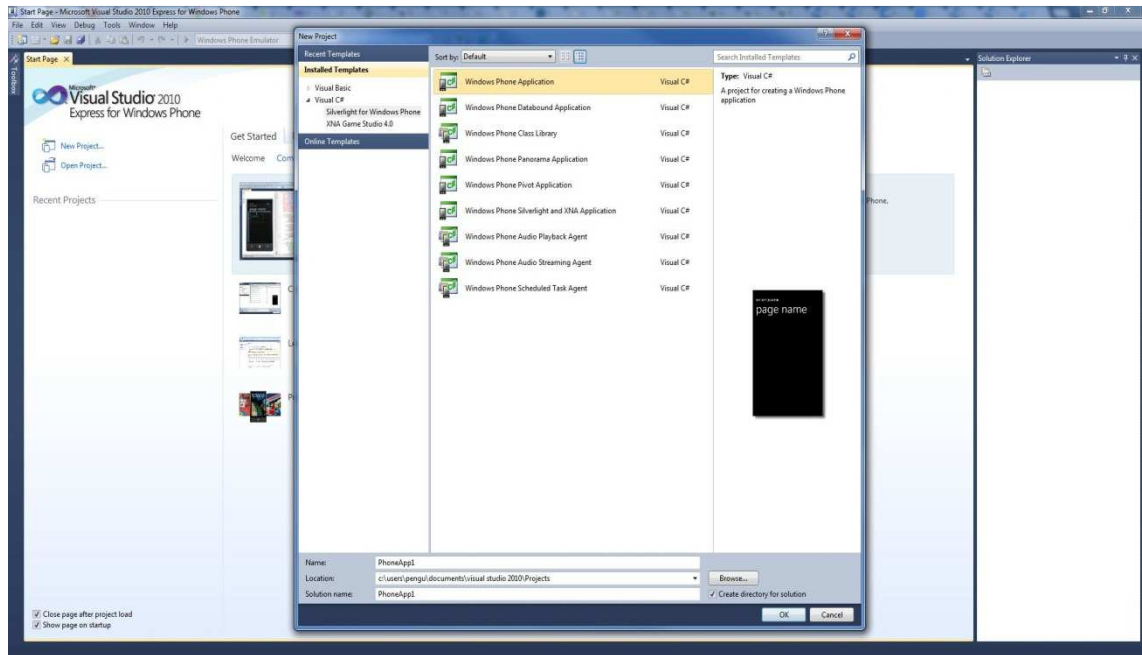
Start Page - Microsoft Visual Studio 2010 Express for Windows Phone

File Edit View Debug Tools Window Help

Windows Phone Emulator

Start Page ×

Toolbox

Microsoft Visual Studio 2010 Express for Windows Phone

New Project...

Open Project...

Recent Projects

Get Started

Welcome Com

Phone.

Close page after project load

Show page on startup

Solution Explorer

New Project

Recent Templates

Installed Templates

Visual Basic

Visual C#

Silverlight for Windows Phone

XNA Game Studio 4.0

Online Templates

Sort by: Default

Search Installed Templates

| | |
|---|---|
| Windows Phone Application | Visual C# |
| Windows Phone Databound Application | Visual C# |
| Windows Phone Class Library | Visual C# |
| Windows Phone Panorama Application | Visual C# |
| Windows Phone Pivot Application | Visual C# |
| Windows Phone Silverlight and XNA Application | Visual C# |
| Windows Phone Audio Playback Agent | Visual C# |
| Windows Phone Audio Streaming Agent | Visual C# |
| Windows Phone Scheduled Task Agent | Visual C# |

Type: Visual C#

A project for creating a Windows Phone application

page name

Name: PhoneApp1

Location: c:\users\pengu\documents\visual studio 2010\Projects

Browse...

Solution name: PhoneApp1

Create directory for solution

OK

Cancel